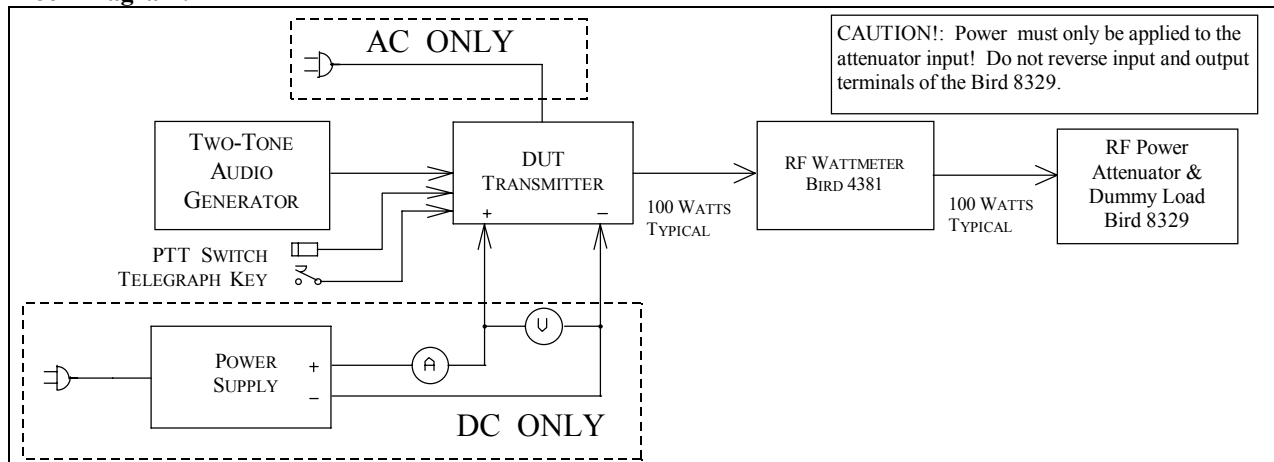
AC ONLY

CAUTION!: Power must only be applied to the attenuator input! Do not reverse input and output terminals of the Bird 8329.

TWO-TONE AUDIO GENERATOR

DUT TRANSMITTER

+ −

100 WATTS TYPICAL

RF WATTMETER BIRD 4381

100 WATTS TYPICAL

RF Power Attenuator & Dummy Load Bird 8329

PTT SWITCH
TELEGRAPH KEY

V

POWER SUPPLY

+
−

A

DC ONLY